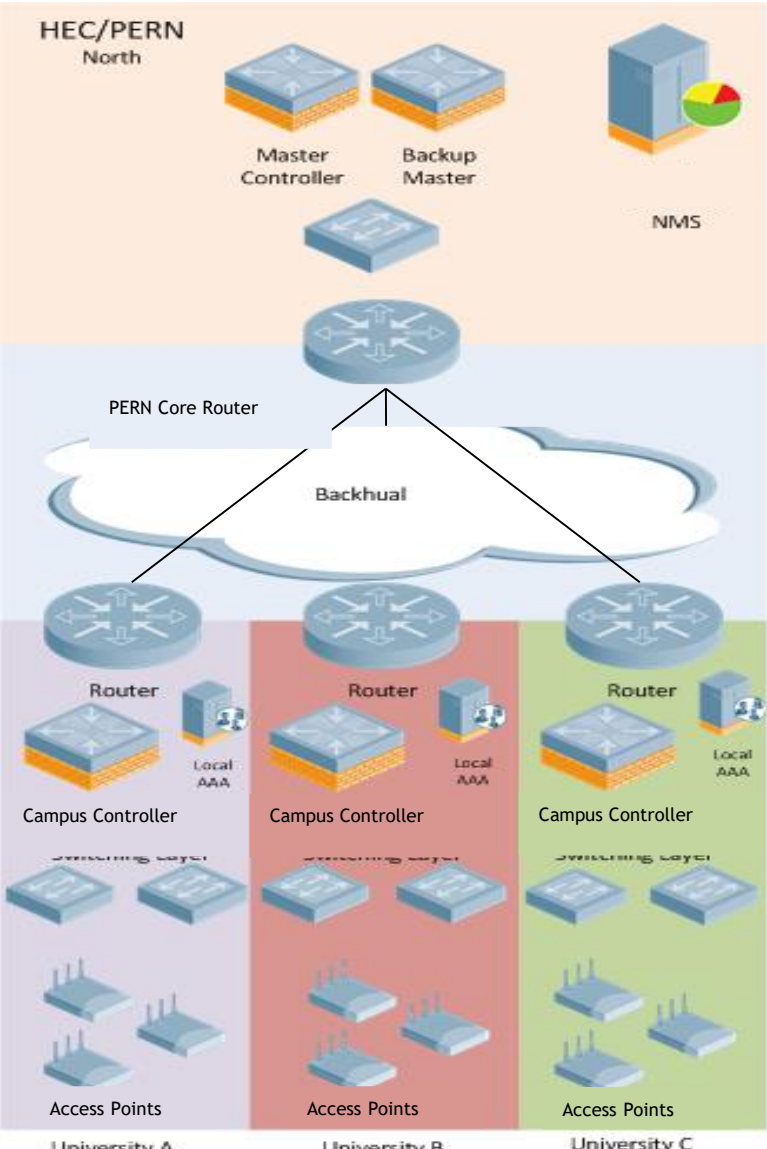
HEC/PERN
North

Master Controller

Backup Master

NMS

PERN Core Router

Backhual

Router

Local AAA

Campus Controller

Switching Layer

Access Points

University A

Router

Local AAA

Campus Controller

Switching Layer

Access Points

University B

Router

Local AAA

Campus Controller

Switching Layer

Access Points

University C